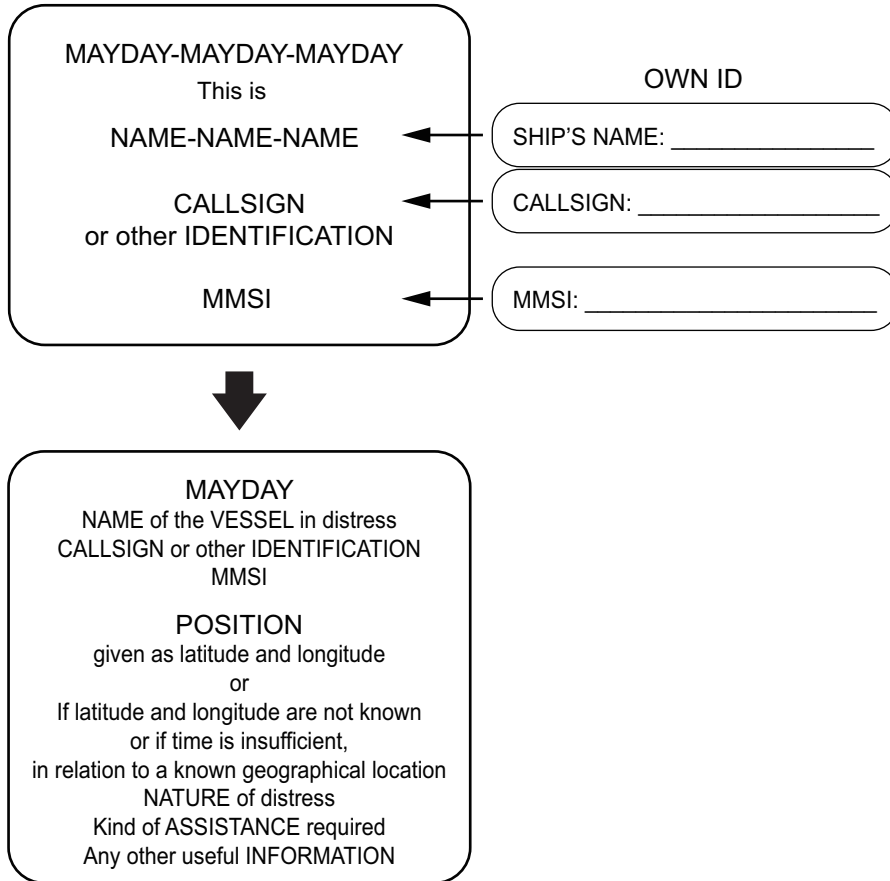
MAYDAY-MAYDAY-MAYDAY
This is
NAME-NAME-NAME

CALLSIGN
or other IDENTIFICATION

MMSI

OWN ID

SHIP'S NAME: ______________

CALLSIGN: ________________

MMSI: ____________________

MAYDAY
NAME of the VESSEL in distress
CALLSIGN or other IDENTIFICATION
MMSI

POSITION
given as latitude and longitude
or
If latitude and longitude are not known
or if time is insufficient,
in relation to a known geographical location
NATURE of distress
Kind of ASSISTANCE required
Any other useful INFORMATION